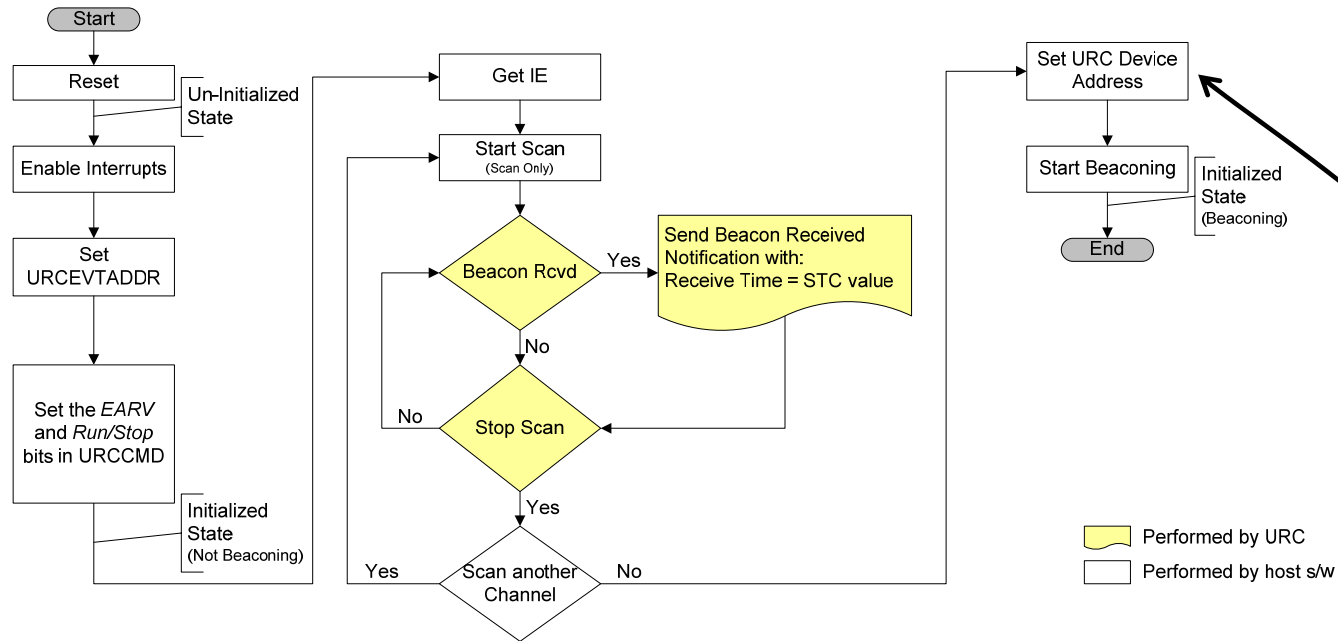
Start

Reset

Un-Initialized State

Enable Interrupts

Set URCEVTADDR

Set the *EARV* and *Run/Stop* bits in URCCMD

Initialized State (Not Beaconing)

Get IE

Start Scan (Scan Only)

Beacon Rcvd

Yes

Send Beacon Received Notification with: Receive Time = STC value

No

No

Stop Scan

Yes

Yes

Scan another Channel

No

Set URC Device Address

Start Beaconing

Initialized State (Beaconing)

End

Performed by URC

Performed by host s/w